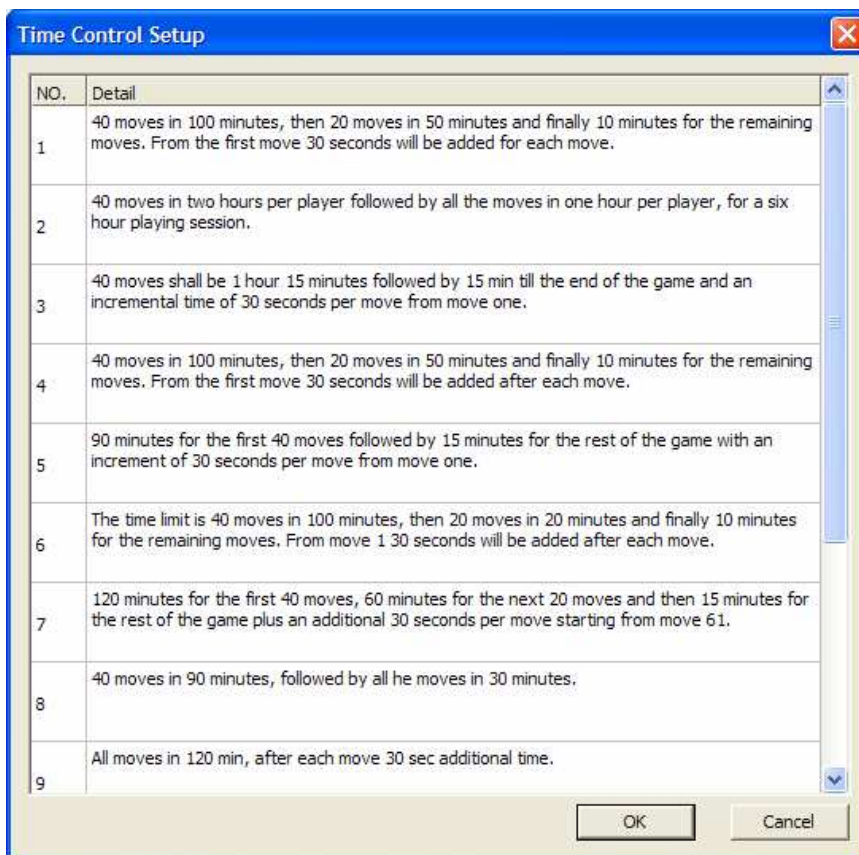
Time Control Setup

| NO. | Detail |
|---|---|
| 1 | 40 moves in 100 minutes, then 20 moves in 50 minutes and finally 10 minutes for the remaining moves. From the first move 30 seconds will be added for each move. |
| 2 | 40 moves in two hours per player followed by all the moves in one hour per player, for a six hour playing session. |
| 3 | 40 moves shall be 1 hour 15 minutes followed by 15 min till the end of the game and an incremental time of 30 seconds per move from move one. |
| 4 | 40 moves in 100 minutes, then 20 moves in 50 minutes and finally 10 minutes for the remaining moves. From the first move 30 seconds will be added after each move. |
| 5 | 90 minutes for the first 40 moves followed by 15 minutes for the rest of the game with an increment of 30 seconds per move from move one. |
| 6 | The time limit is 40 moves in 100 minutes, then 20 moves in 20 minutes and finally 10 minutes for the remaining moves. From move 1 30 seconds will be added after each move. |
| 7 | 120 minutes for the first 40 moves, 60 minutes for the next 20 moves and then 15 minutes for the rest of the game plus an additional 30 seconds per move starting from move 61. |
| 8 | 40 moves in 90 minutes, followed by all he moves in 30 minutes. |
| 9 | All moves in 120 min, after each move 30 sec additional time. |

OK
Cancel